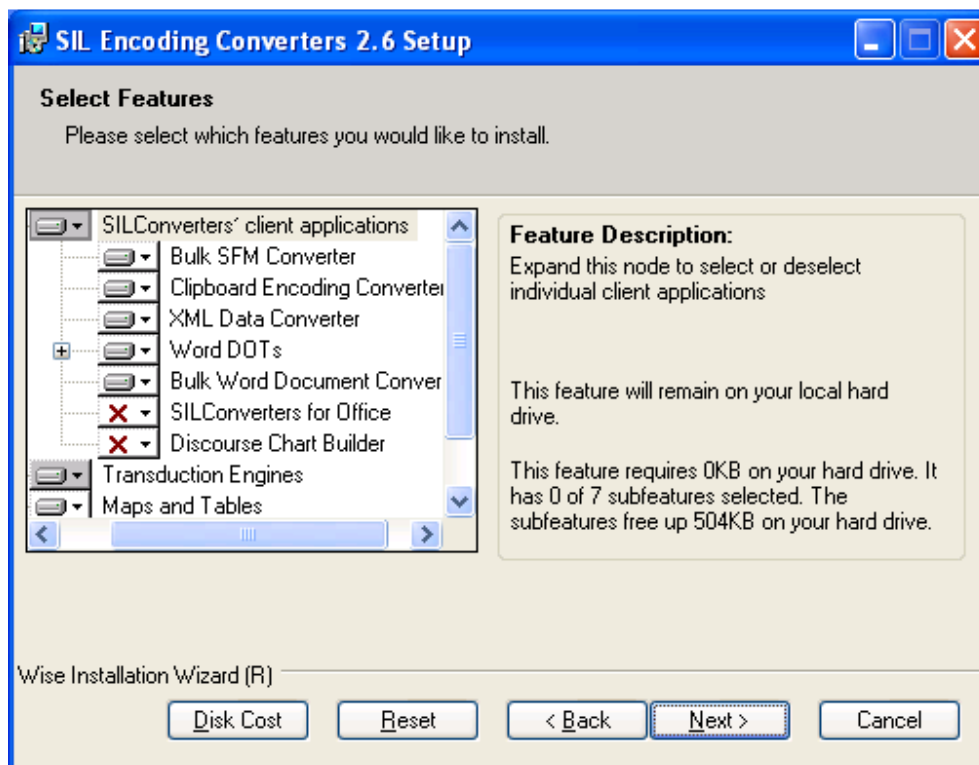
SIL Encoding Converters 2.6 Setup

Select Features

Please select which features you would like to install.

SILConverters' client applications
Bulk SFM Converter
Clipboard Encoding Converter
XML Data Converter
Word DOTs
Bulk Word Document Conver
SILConverters for Office
Discourse Chart Builder
Transduction Engines
Maps and Tables

Feature Description:
Expand this node to select or deselect individual client applications

This feature will remain on your local hard drive.

This feature requires 0KB on your hard drive. It has 0 of 7 subfeatures selected. The subfeatures free up 504KB on your hard drive.

Wise Installation Wizard (R)

Disk Cost
Reset
< Back
Next >
Cancel